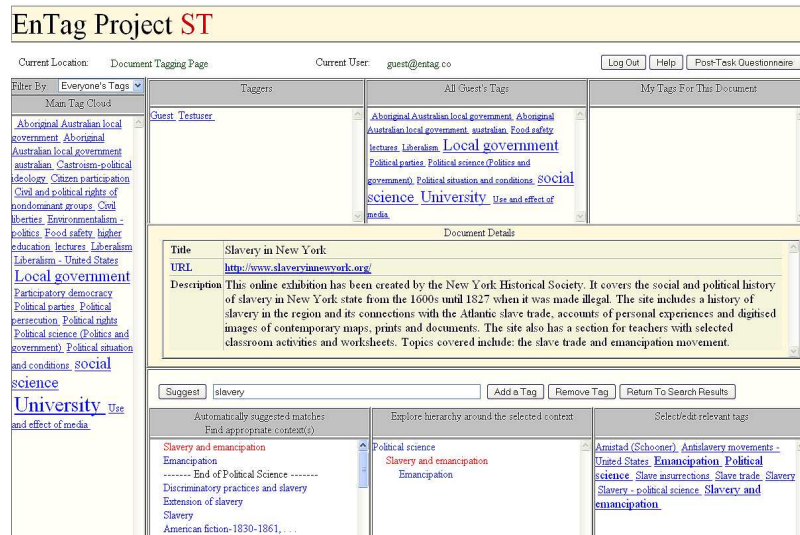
EnTag Project ST

Current Location: Document Tagging Page

Current User: guest@entag.co

Log Out | Help | Post-Task Questionnaire

Filter By Everyone's Tags

Main Tag Cloud

Aboriginal Australian local government Aboriginal Australian local government australian Castroism-political ideology Citizen participation Civil and political rights of nondominant groups Civil liberties Environmentalism - politics Food safety higher education lectures Liberalism Liberalism - United States Local government Participatory democracy Political parties Political persecution Political rights Political science (Politics and government) Political situation and conditions social science University Use and effect of media

Taggers

Guest Testuser

All Guest's Tags

Aboriginal Australian local government Aboriginal Australian local government australian Food safety lectures Liberalism Local government Political parties Political science (Politics and government) Political situation and conditions social science University Use and effect of media

My Tags For This Document

Document Details

| Title | Slavery in New York |
|---|---|
| URL | http://www.slaveryinnewyork.org/ |
| Description | This online exhibition has been created by the New York Historical Society. It covers the social and political history of slavery in New York state from the 1600s until 1827 when it was made illegal. The site includes a history of slavery in the region and its connections with the Atlantic slave trade, accounts of personal experiences and digitised images of contemporary maps, prints and documents. The site also has a section for teachers with selected classroom activities and worksheets. Topics covered include: the slave trade and emancipation movement. |

Suggest | slavery | Add a Tag | Remove Tag | Return To Search Results

Automatically suggested matches
Find appropriate context(s)

Slavery and emancipation
Emancipation
-------- End of Political Science --------
Discriminatory practices and slavery
Extension of slavery
Slavery
American fiction--1830-1861, . . .

Explore hierarchy around the selected context

Political science
Slavery and emancipation
Emancipation

Select/edit relevant tags

Amistad (Schooner) Antislavery movements - United States Emancipation Political science Slave insurrections Slave trade Slavery Slavery - political science Slavery and emancipation